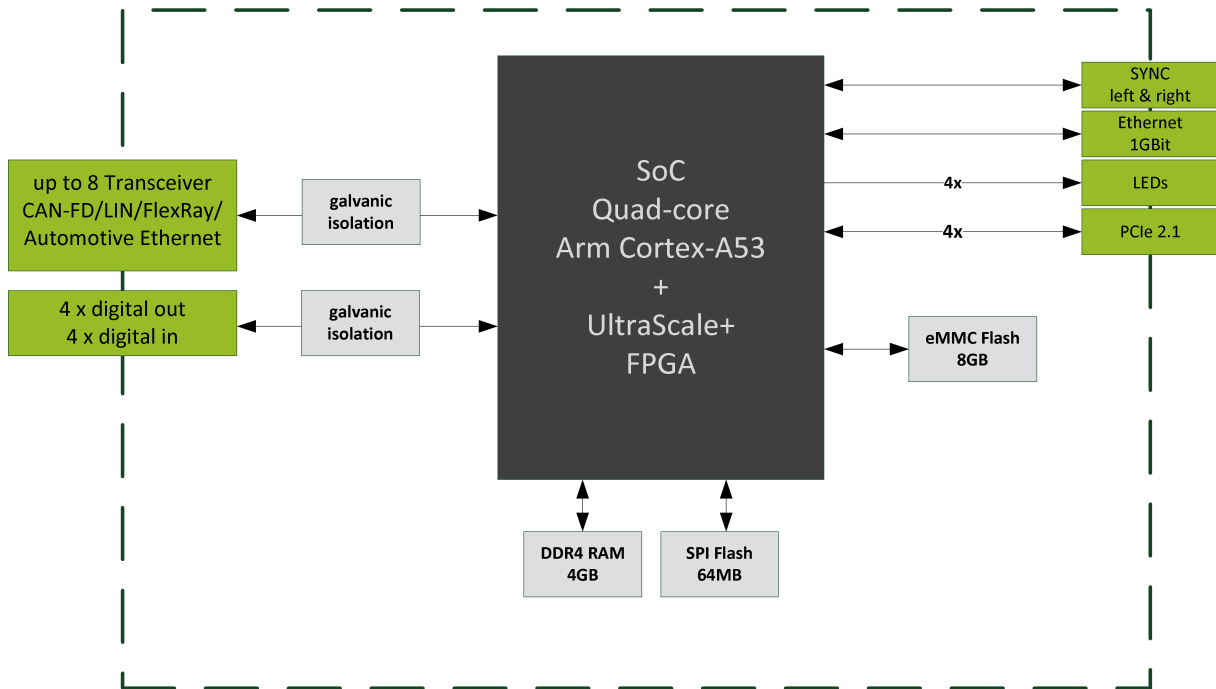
up to 8 Transceiver
CAN-FD/LIN/FlexRay/
Automotive Ethernet

4 x digital out
4 x digital in

galvanic
isolation

galvanic
isolation

SoC
Quad-core
Arm Cortex-A53
+
UltraScale+
FPGA

SYNC
left & right

Ethernet
1GBit

4x

LEDs

4x

PCIe 2.1

eMMC Flash
8GB

DDR4 RAM
4GB

SPI Flash
64MB